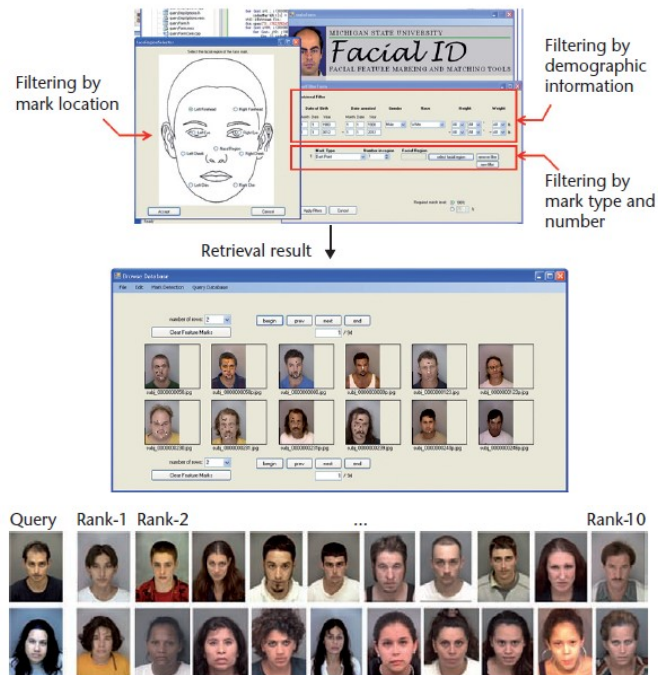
Filtering by mark location

MICHIGAN STATE UNIVERSITY
Facial ID
FACIAL FEATURE MARKING AND MATCHING TOOLS

Filtering by demographic information

Filtering by mark type and number

Left Forehead
Right Forehead
Left Eye
Right Eye
Nose Region
Left Cheek
Right Cheek
Left Chin
Right Chin
Accept
Cancel

Date of Birth
Date arrested
Gender
Race
Height
Weight
Mark Type
Number in region
Facial Region
Apply Filters
Cancel

Retrieval result

Browse Database
File
Edit
Mark Detection
Query Database
number of rows: 2
Clear Feature Marks
begin
prev
next
end
1 / 54

Query
Rank-1
Rank-2
...
Rank-10